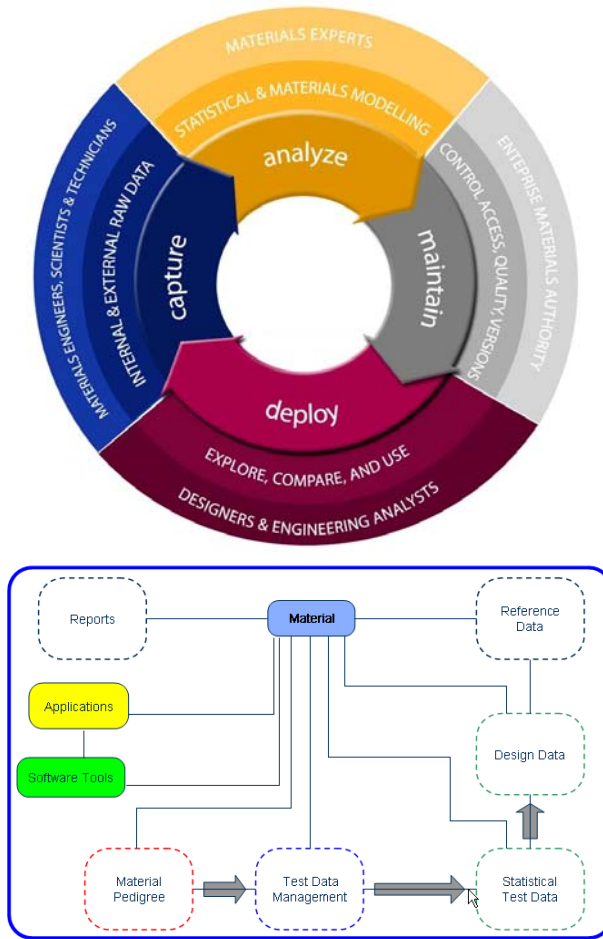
MATERIALS EXPERTS

STATISTICAL & MATERIALS MODELLING

analyze

ENTERPRISE MATERIALS AUTHORITY

CONTROL ACCESS, QUALITY, VERSIONS

maintain

deploy

EXPLORE, COMPARE, AND USE

DESIGNERS & ENGINEERING ANALYSTS

capture

INTERNAL & EXTERNAL RAW DATA

MATERIALS ENGINEERS, SCIENTISTS & TECHNICIANS

Reports

Material

Reference Data

Applications

Software Tools

Design Data

Material Pedigree

Test Data Management

Statistical Test Data